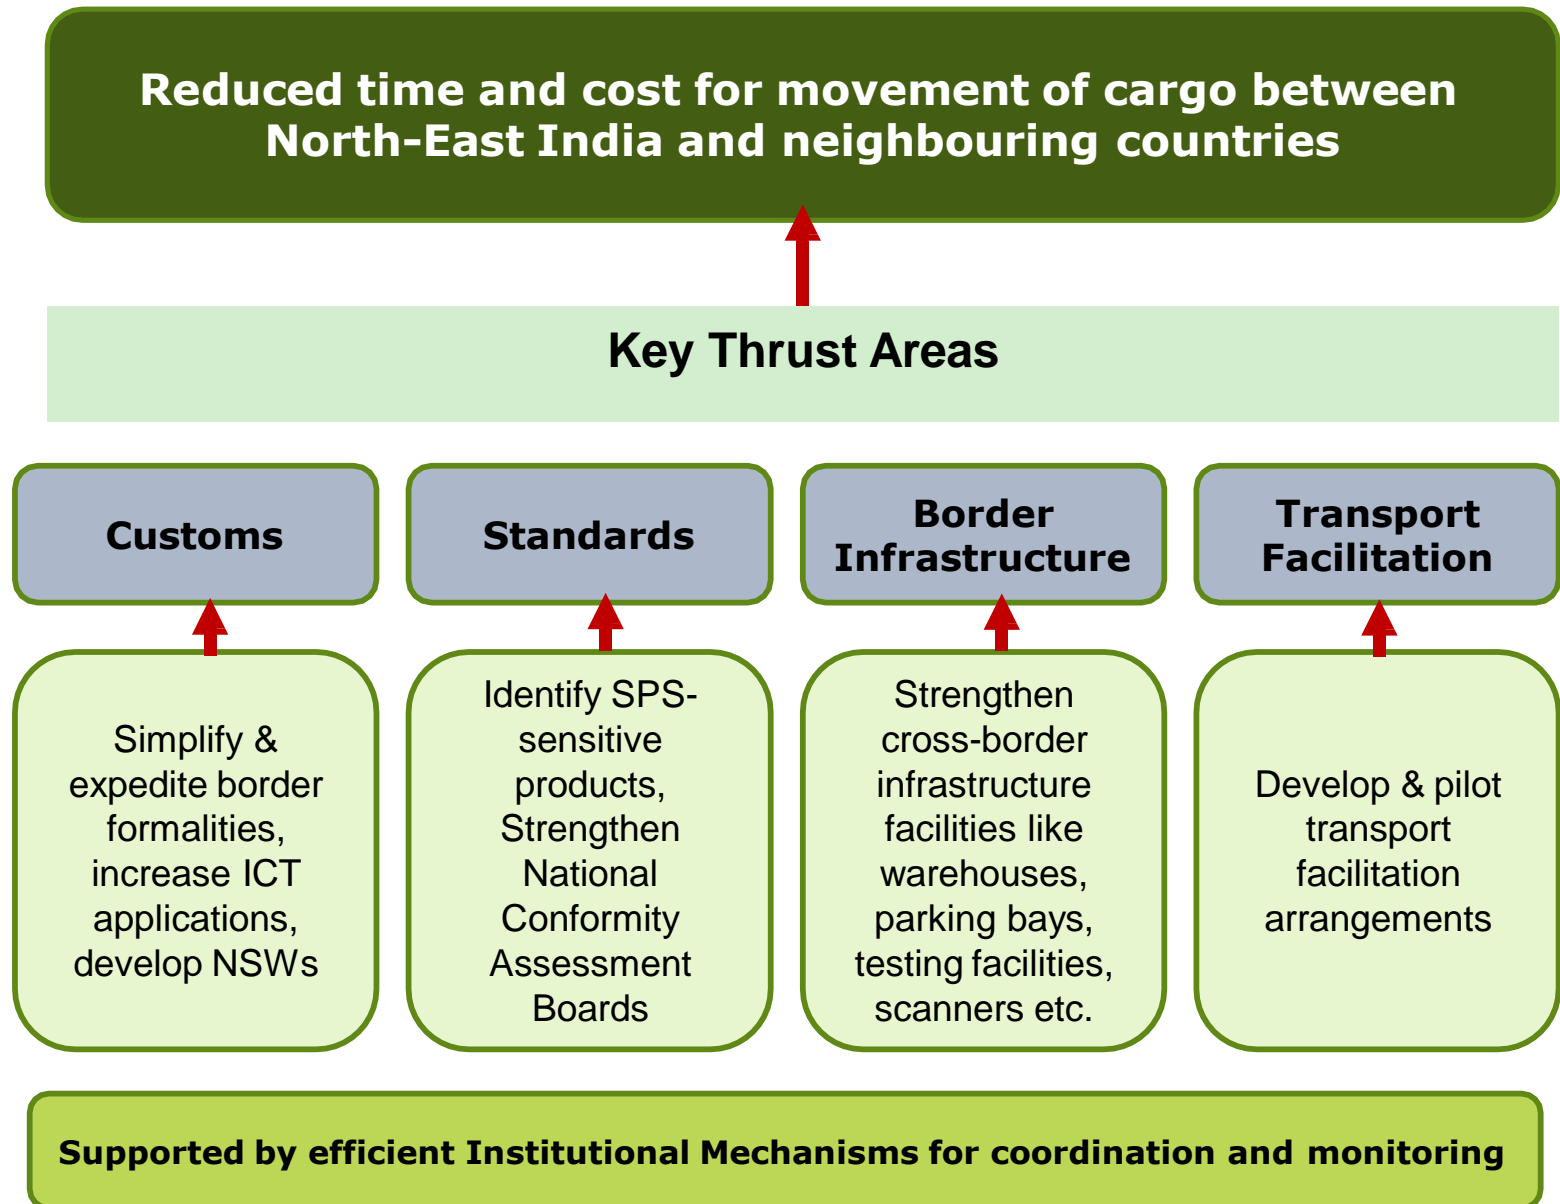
Reduced time and cost for movement of cargo between North-East India and neighbouring countries

Key Thrust Areas

Customs

Standards

Border Infrastructure

Transport Facilitation

Simplify & expedite border formalities, increase ICT applications, develop NSWs

Identify SPS-sensitive products, Strengthen National Conformity Assessment Boards

Strengthen cross-border infrastructure facilities like warehouses, parking bays, testing facilities, scanners etc.

Develop & pilot transport facilitation arrangements

Supported by efficient Institutional Mechanisms for coordination and monitoring